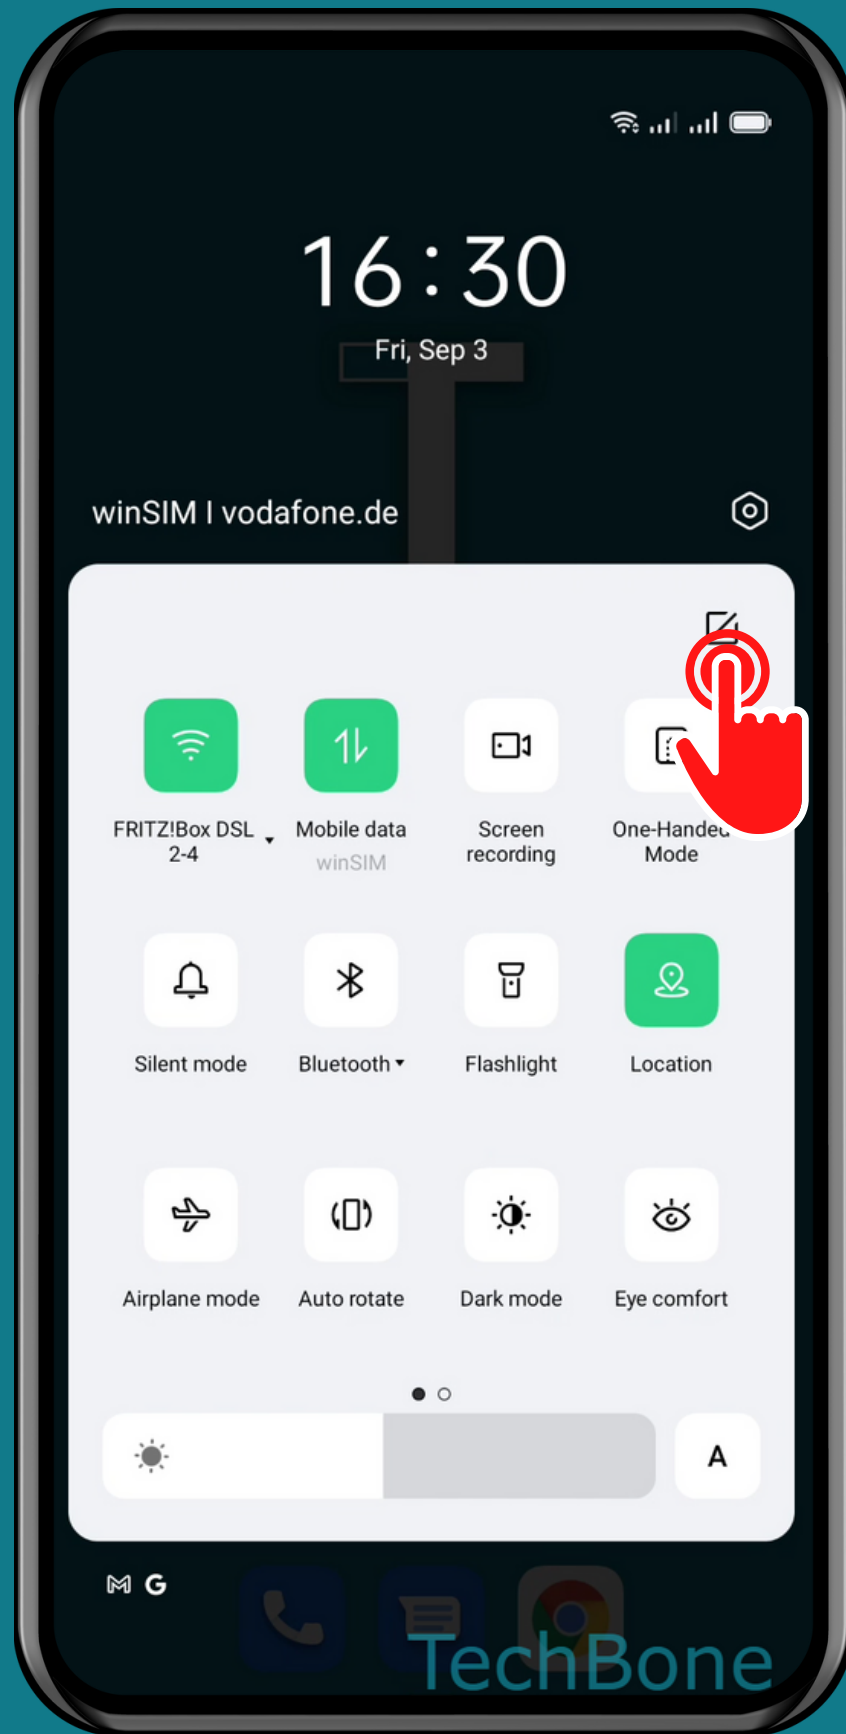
16:30

Fri, Sep 3

winSIM I vodafone.de

FRITZ!Box DSL 2-4

Mobile data
winSIM

Screen recording

One-Handed Mode

Silent mode

Bluetooth

Flashlight

Location

Airplane mode

Auto rotate

Dark mode

Eye comfort

A

TechBone